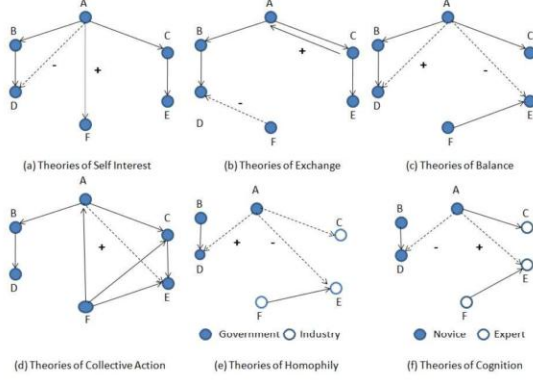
A
B
C
-
+
D
E
F
(a) Theories of Self Interest

A
B
C
+
-
D
E
F
(b) Theories of Exchange

A
B
C
+
-
D
E
F
(c) Theories of Balance

A
B
C
+
D
E
F
(d) Theories of Collective Action

A
B
C
+
-
D
E
F
Government Industry
(e) Theories of Homophily

A
B
C
-
+
D
E
F
Novice Expert
(f) Theories of Cognition